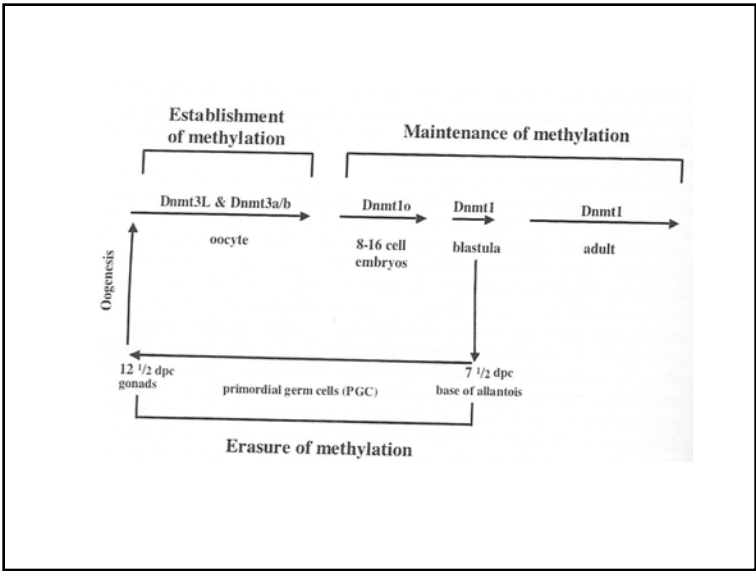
Establishment of methylation

Maintenance of methylation

Dnmt3L & Dnmt3a/b

oocyte

Dnmt1o

8-16 cell embryos

Dnmt1

blastula

Dnmt1

adult

Oogenesis

12 $^{1}/_{2}$ dpc gonads

primordial germ cells (PGC)

7 $^{1}/_{2}$ dpc base of allantois

Erasure of methylation